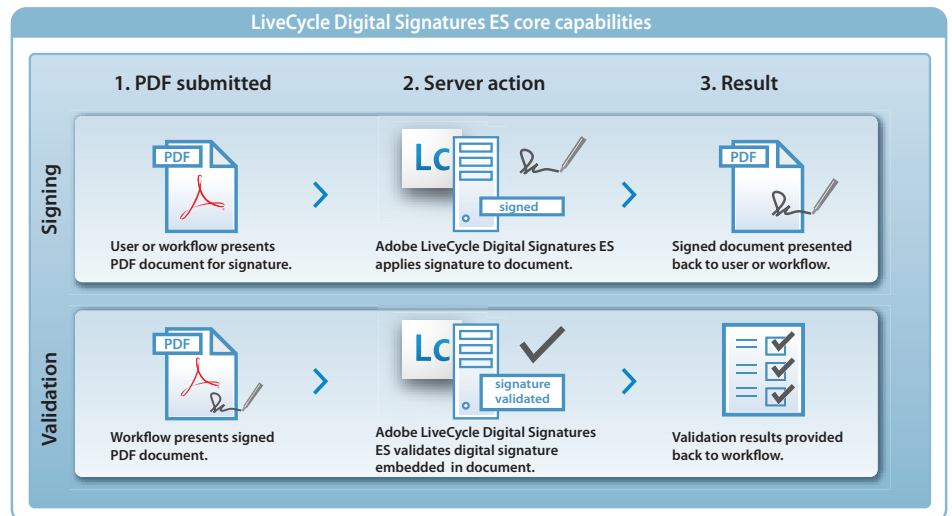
LiveCycle Digital Signatures ES core capabilities

1. PDF submitted

2. Server action

3. Result

Signing

PDF

User or workflow presents PDF document for signature.

Lc

signed

Adobe LiveCycle Digital Signatures ES applies signature to document.

PDF

Signed document presented back to user or workflow.

Validation

PDF

Workflow presents signed PDF document.

Lc

signature validated

Adobe LiveCycle Digital Signatures ES validates digital signature embedded in document.

Validation results provided back to workflow.